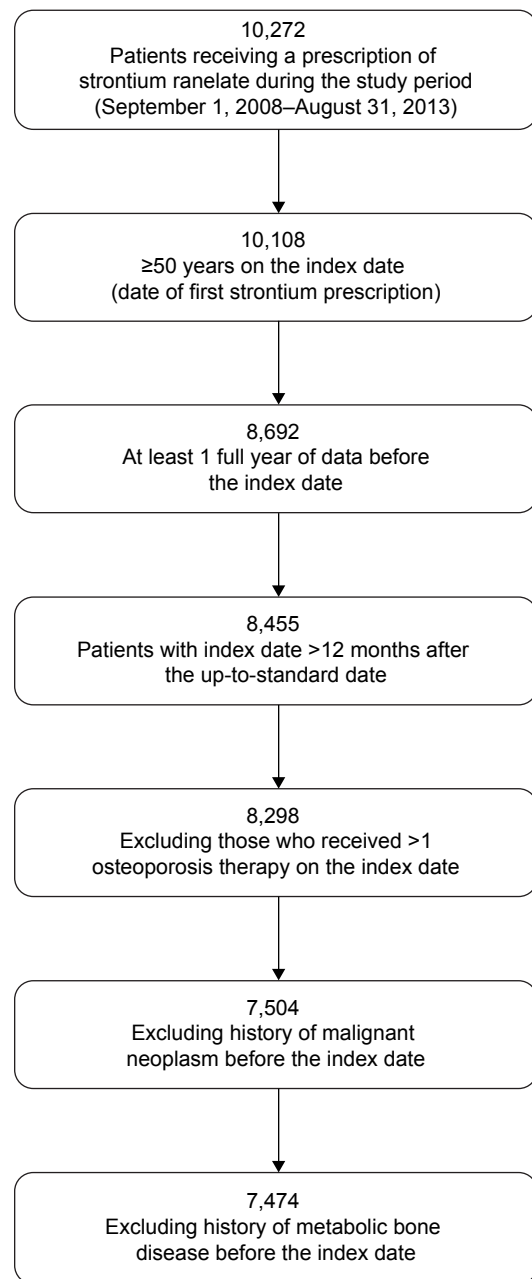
10,272
Patients receiving a prescription of strontium ranelate during the study period (September 1, 2008–August 31, 2013)

10,108
≥50 years on the index date (date of first strontium prescription)

8,692
At least 1 full year of data before the index date

8,455
Patients with index date >12 months after the up-to-standard date

8,298
Excluding those who received >1 osteoporosis therapy on the index date

7,504
Excluding history of malignant neoplasm before the index date

7,474
Excluding history of metabolic bone disease before the index date